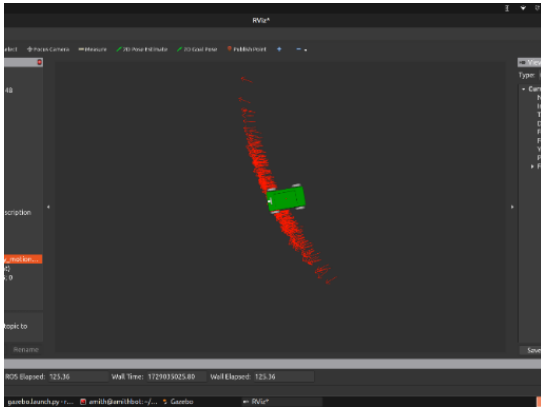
RViz*

elect Focus Camera Measure 2D Pose Estimate 2D Goal Pose Publish Point

Type:

scription

topic to

Rename

Save

ROS Elapsed: 125.36 Wall Time: 1729035025.80 Wall Elapsed: 125.36

gazebo.launch.py - r... amith@amithbot: ~/... Gazebo RViz*